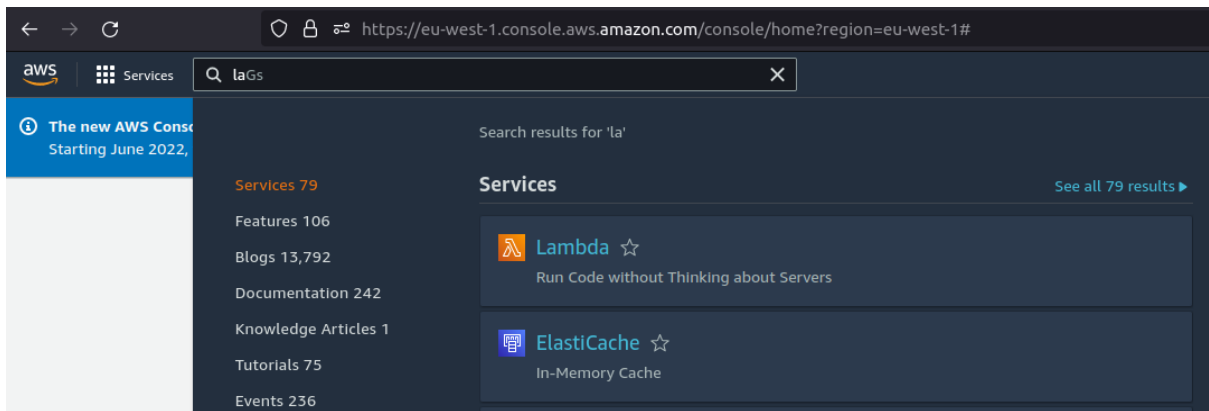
https://eu-west-1.console.aws.amazon.com/console/home?region=eu-west-1#

aws Services laGs

The new AWS Consc
Starting June 2022,

Search results for 'la'

Services 79
Features 106
Blogs 13,792
Documentation 242
Knowledge Articles 1
Tutorials 75
Events 236

Services
See all 79 results ▸

Lambda ☆
Run Code without Thinking about Servers

ElastiCache ☆
In-Memory Cache